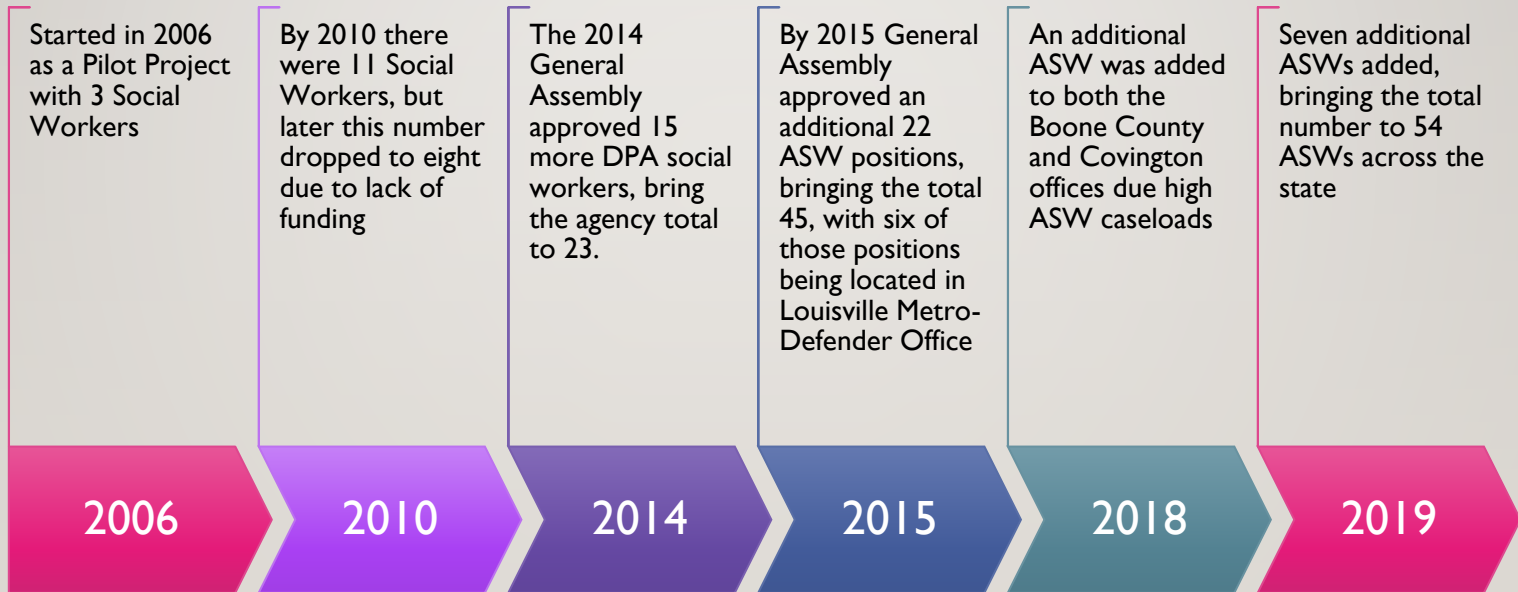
Started in 2006 as a Pilot Project with 3 Social Workers

2006

By 2010 there were 11 Social Workers, but later this number dropped to eight due to lack of funding

2010

The 2014 General Assembly approved 15 more DPA social workers, bring the agency total to 23.

2014

By 2015 General Assembly approved an additional 22 ASW positions, bringing the total 45, with six of those positions being located in Louisville Metro-Defender Office

2015

An additional ASW was added to both the Boone County and Covington offices due high ASW caseloads

2018

Seven additional ASWs added, bringing the total number to 54 ASWs across the state

2019